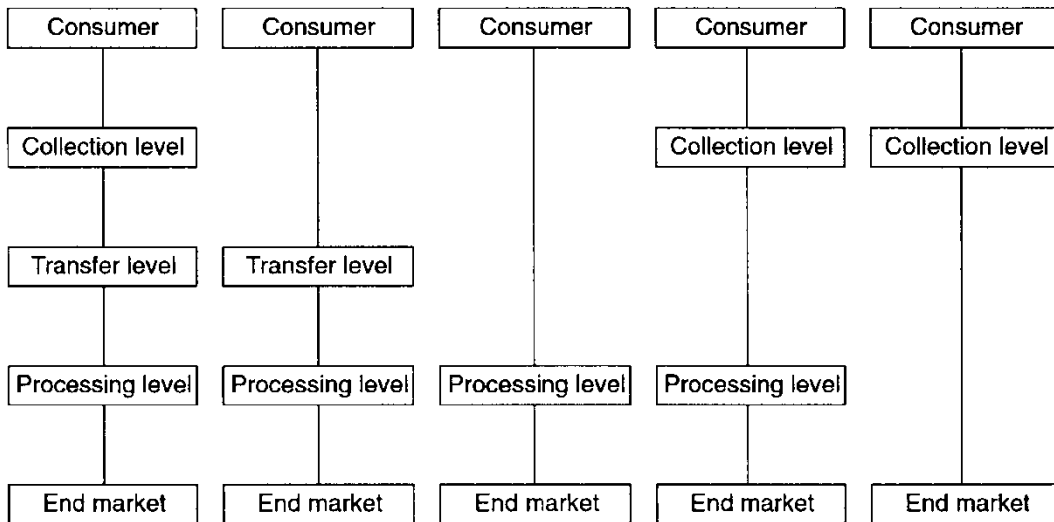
Consumer

Collection level

Transfer level

Processing level

End market

Consumer

Transfer level

Processing level

End market

Consumer

Processing level

End market

Consumer

Collection level

Processing level

End market

Consumer

Collection level

End market